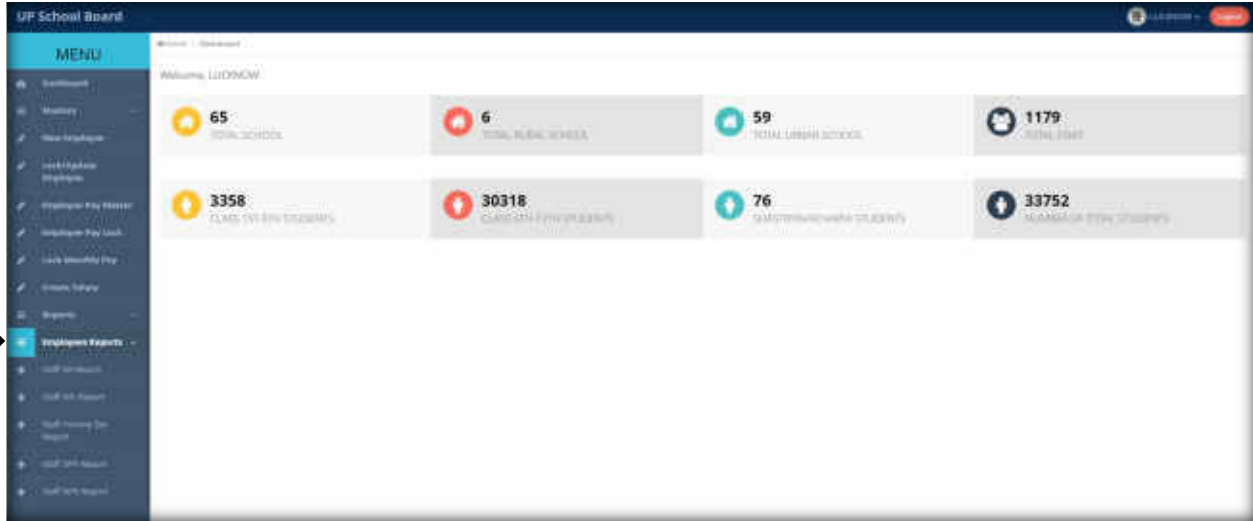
UP School Board

LUCKNOW

Logout

MENU

Dashboard

Masters

New Employee

Lock/Update Employee

Employee Pay Master

Employee Pay Lock

Lock Monthly Pay

Create Salary

Reports

Employee Reports

Staff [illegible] Report

Staff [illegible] Report

Staff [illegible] Report

Staff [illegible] Report

Staff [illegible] Report

Home / Dashboard

Welcome, LUCKNOW

65
TOTAL SCHOOL

6
TOTAL RURAL SCHOOL

59
TOTAL URBAN SCHOOL

1179
TOTAL STAFF

3358
CLASS 1ST-5TH STUDENTS

30318
CLASS 6TH-12TH STUDENTS

76
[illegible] STUDENTS

33752
NUMBER OF TOTAL STUDENTS